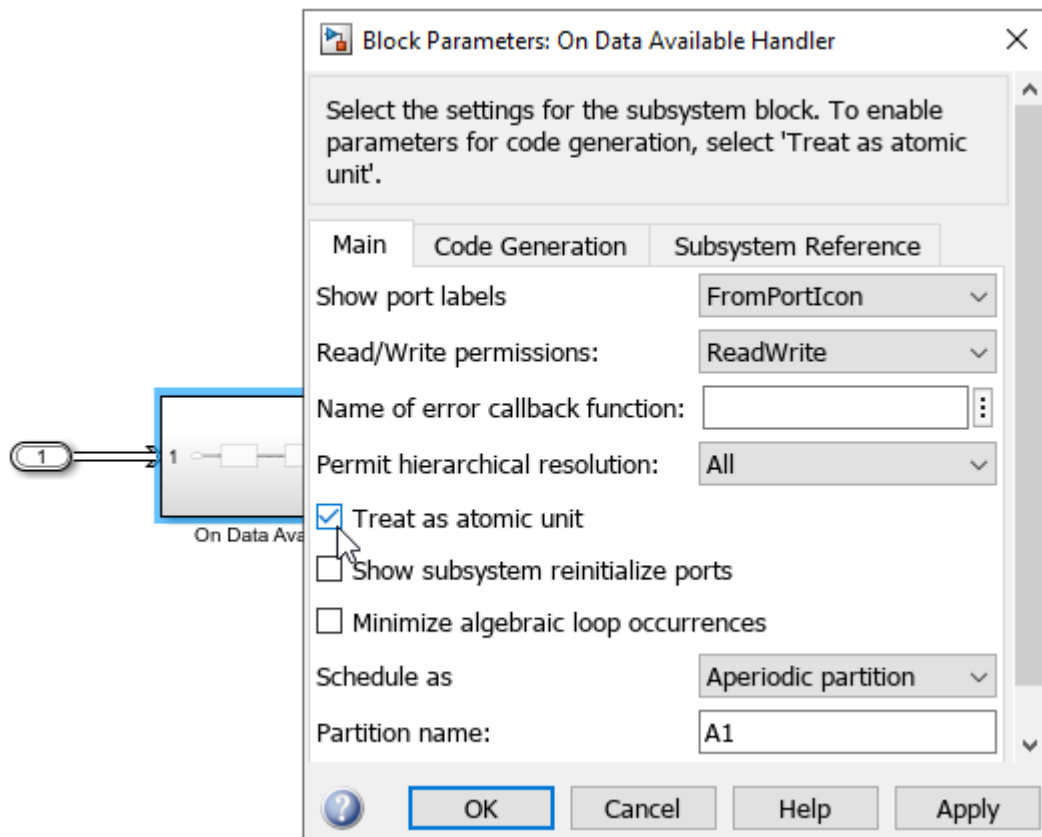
Block Parameters: On Data Available Handler

Select the settings for the subsystem block. To enable parameters for code generation, select 'Treat as atomic unit'.

Main | Code Generation | Subsystem Reference

Show port labels FromPortIcon

Read/Write permissions: ReadWrite

Name of error callback function:

Permit hierarchical resolution: All

Treat as atomic unit

Show subsystem reinitialize ports

Minimize algebraic loop occurrences

Schedule as Aperiodic partition

Partition name: A1

OK Cancel Help Apply

1

1

On Data Ava